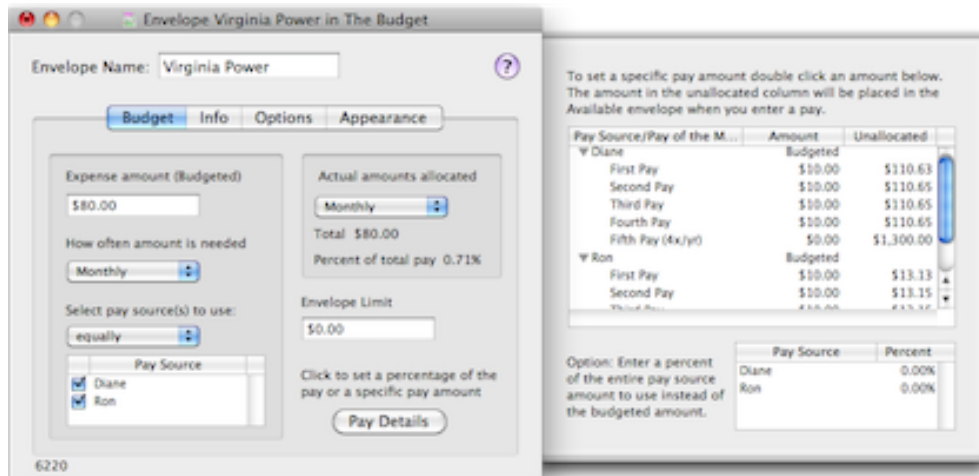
Envelope Virginia Power in The Budget

Envelope Name: Virginia Power

?

Budget | Info | Options | Appearance

Expense amount (Budgeted)

$80.00

How often amount is needed

Monthly

Select pay source(s) to use:

equally

| Pay Source |
|---|
| ☑ Diane |
| ☑ Ron |

Actual amounts allocated

Monthly

Total $80.00

Percent of total pay 0.71%

Envelope Limit

$0.00

Click to set a percentage of the pay or a specific pay amount

Pay Details

6220

To set a specific pay amount double click an amount below. The amount in the unallocated column will be placed in the Available envelope when you enter a pay.

| Pay Source/Pay of the M... | Amount | Unallocated |
|---|---|---|
| ▼ Diane | Budgeted | |
| First Pay | $10.00 | $110.63 |
| Second Pay | $10.00 | $110.65 |
| Third Pay | $10.00 | $110.65 |
| Fourth Pay | $10.00 | $110.65 |
| Fifth Pay (4x/yr) | $0.00 | $1,300.00 |
| ▼ Ron | Budgeted | |
| First Pay | $10.00 | $13.13 |
| Second Pay | $10.00 | $13.15 |
| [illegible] | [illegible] | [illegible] |

Option: Enter a percent of the entire pay source amount to use instead of the budgeted amount.

| Pay Source | Percent |
|---|---|
| Diane | 0.00% |
| Ron | 0.00% |